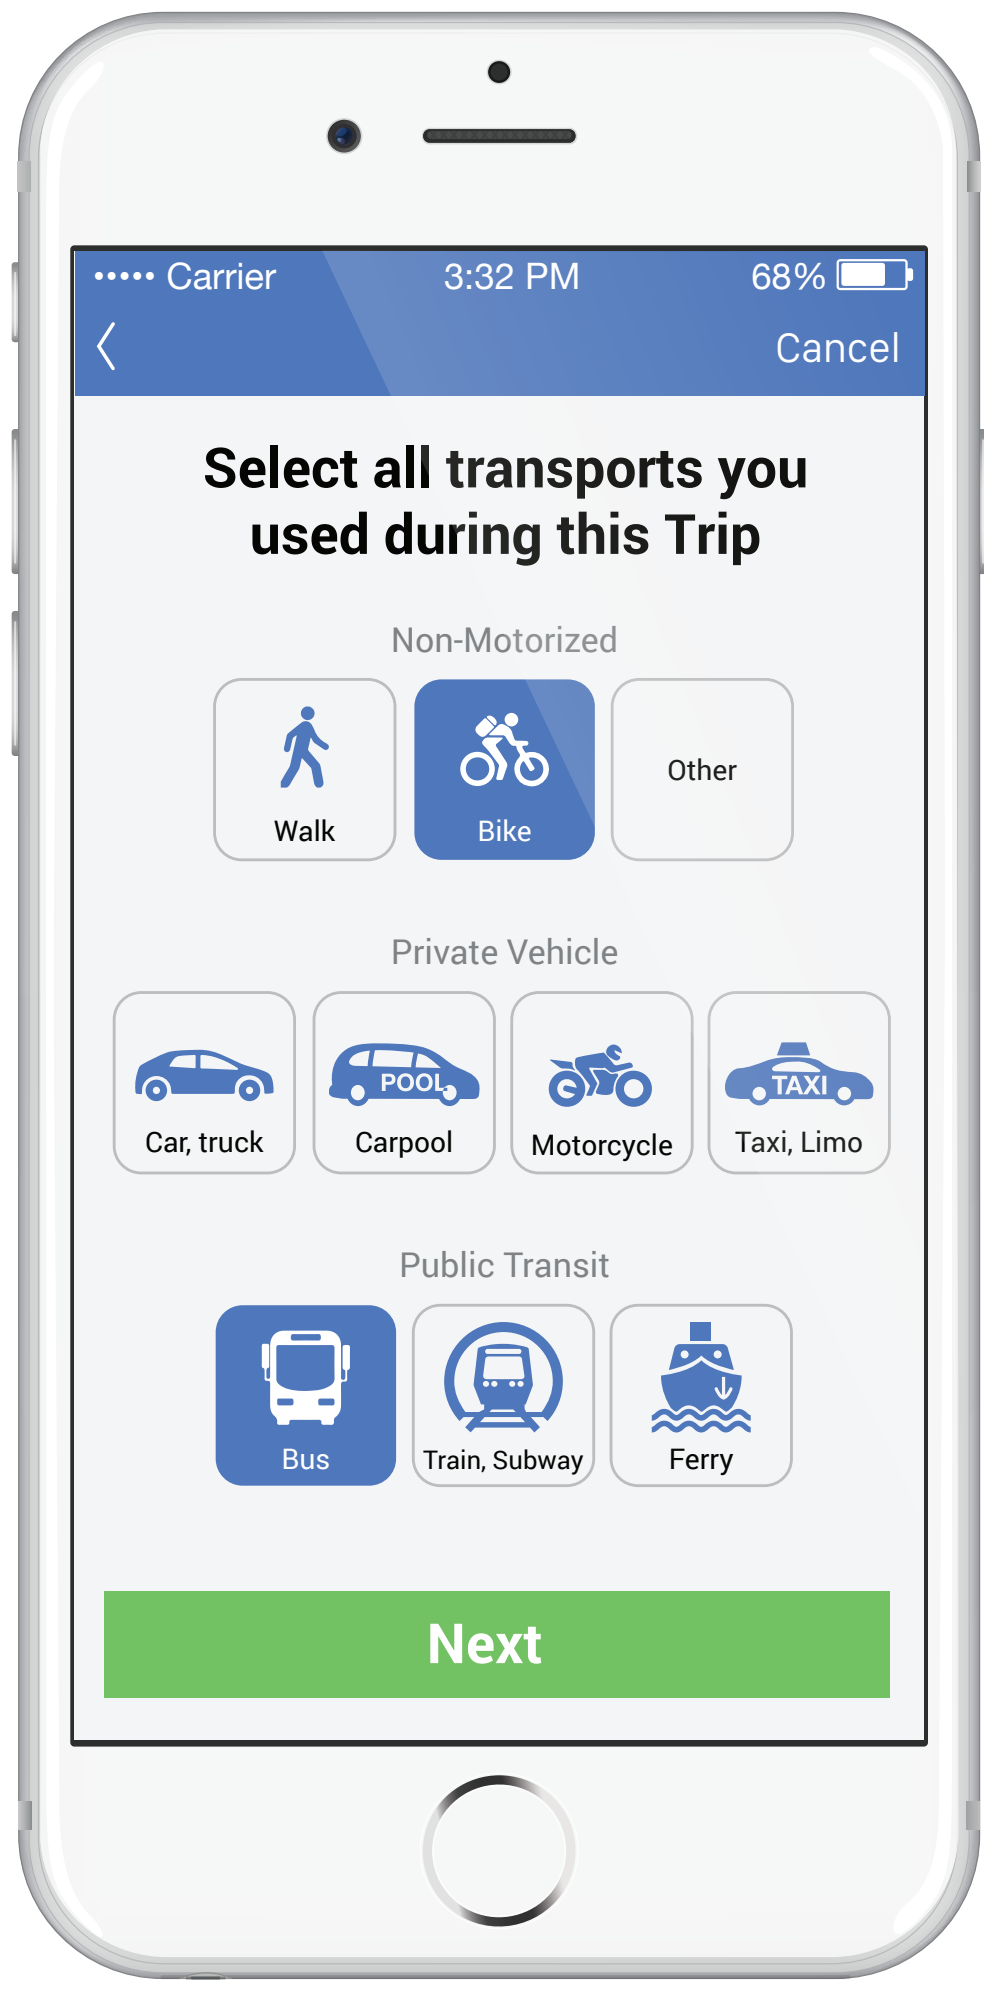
••••• Carrier 3:32 PM 68%

<

Cancel

Select all transports you used during this Trip

Non-Motorized

Walk

Bike

Other

Private Vehicle

Car, truck

POOL

Carpool

Motorcycle

TAXI

Taxi, Limo

Public Transit

Bus

Train, Subway

Ferry

Next